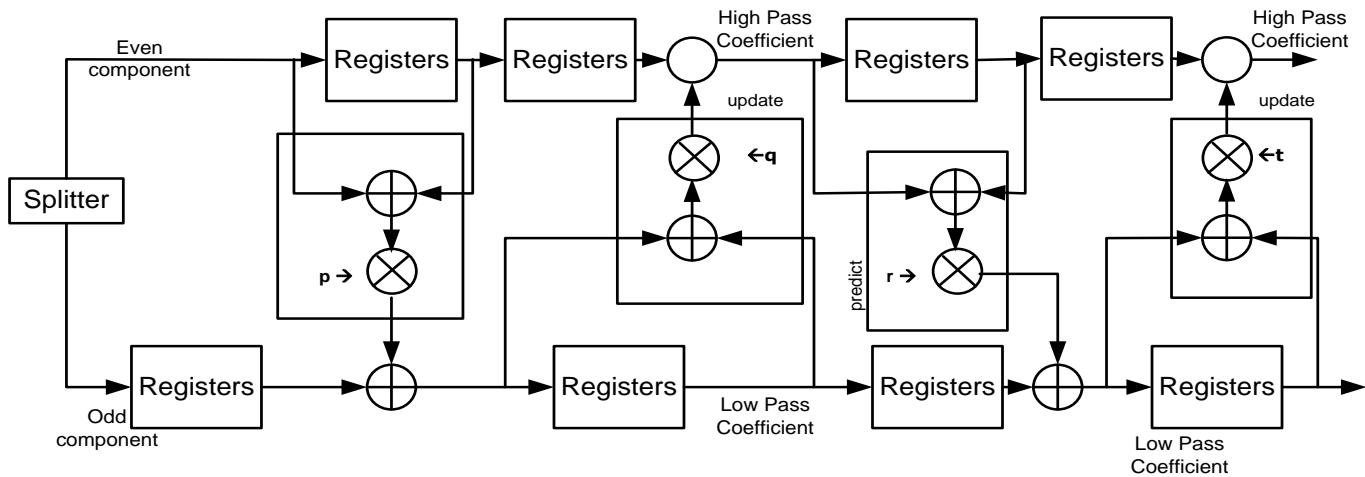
Even component

Registers

Registers

High Pass Coefficient

Registers

Registers

High Pass Coefficient

update

update

←q

←t

Splitter

p →

predict

r →

Registers

Odd component

Registers

Low Pass Coefficient

Registers

Registers

Low Pass Coefficient